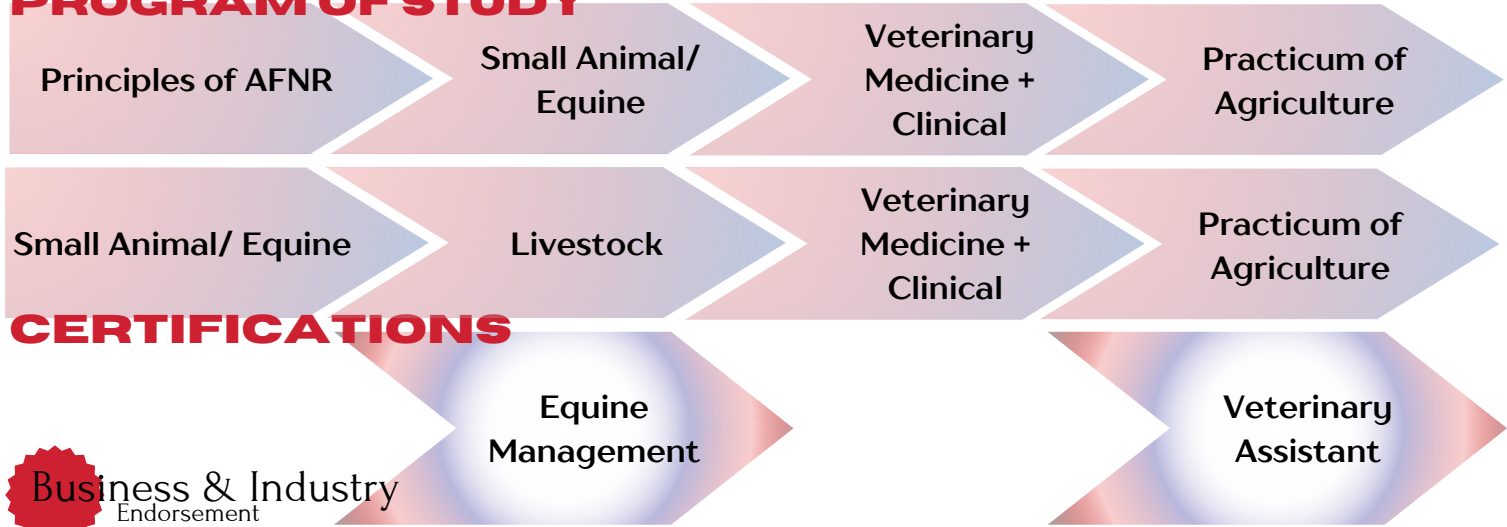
PROGRAM OF STUDY

Principles of AFNR

Small Animal/ Equine

Veterinary Medicine + Clinical

Practicum of Agriculture

Small Animal/ Equine

Livestock

Veterinary Medicine + Clinical

Practicum of Agriculture

CERTIFICATIONS

Equine Management

Veterinary Assistant

Business & Industry Endorsement